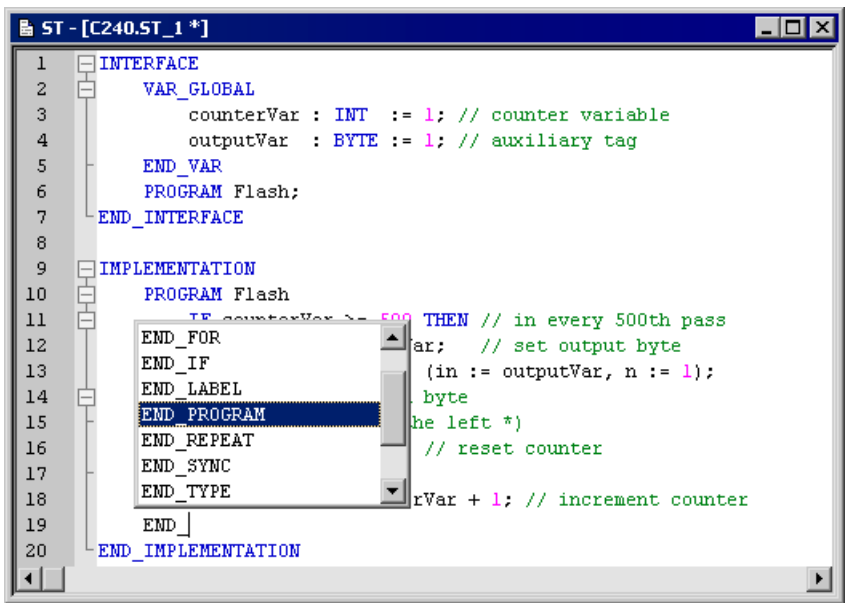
ST - [C240.ST_1 *]

1 INTERFACE
2 VAR_GLOBAL
3 counterVar : INT := 1; // counter variable
4 outputVar : BYTE := 1; // auxiliary tag
5 END_VAR
6 PROGRAM Flash;
7 END_INTERFACE
8
9 IMPLEMENTATION
10 PROGRAM Flash
11 IF counterVar >= 500 THEN // in every 500th pass
12 ar; // set output byte
13 (in := outputVar, n := 1);
14 byte
15 he left *)
16 // reset counter
17
18 rVar + 1; // increment counter
19 END_
20 END_IMPLEMENTATION

END_FOR
END_IF
END_LABEL
END_PROGRAM
END_REPEAT
END_SYNC
END_TYPE